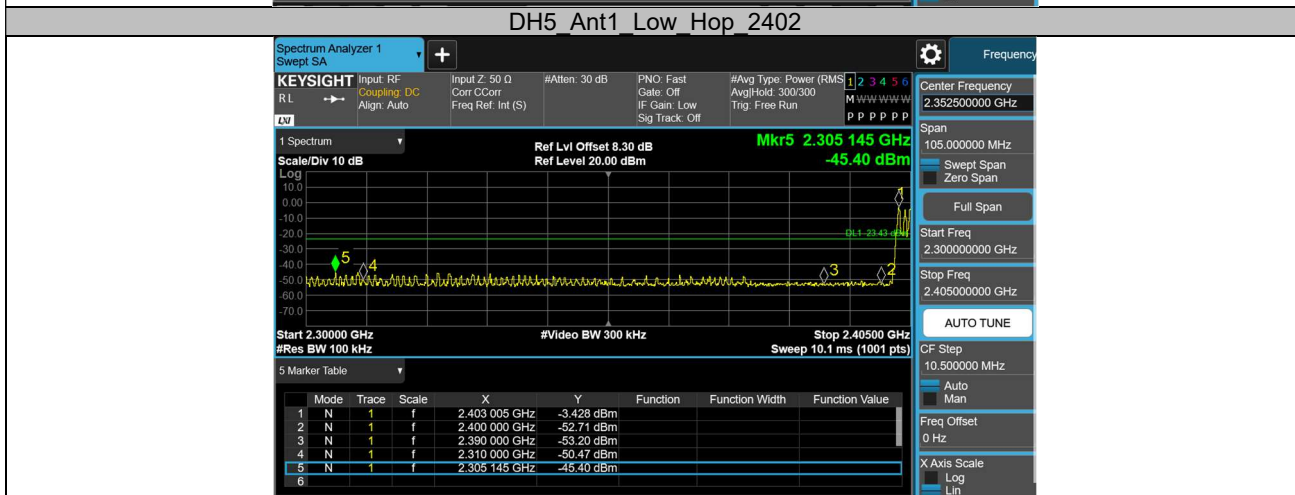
DH5_Ant1_Low_Hop_2402

Spectrum Analyzer 1
Swept SA

Frequency

KEYSIGHT Input: RF
Coupling: DC
Align: Auto
RL
LXI

Input Z: 50 Ω
Corr CCorr
Freq Ref: Int (S)

#Atten: 30 dB

PNO: Fast
Gate: Off
IF Gain: Low
Sig Track: Off

#Avg Type: Power (RMS)
Avg|Hold: 300/300
Trig: Free Run

1 2 3 4 5 6
M WWWWW
P P P P P P

1 Spectrum

Scale/Div 10 dB

Ref Lvl Offset 8.30 dB
Ref Level 20.00 dBm

Mkr5 2.305 145 GHz
-45.40 dBm

Log
10.0
0.00
-10.0
-20.0
-30.0
-40.0
-50.0
-60.0
-70.0

DL1 -23.43 dBm

5 4 3 2 1

Start 2.30000 GHz
#Res BW 100 kHz

#Video BW 300 kHz

Stop 2.40500 GHz
Sweep 10.1 ms (1001 pts)

5 Marker Table

| | Mode | Trace | Scale | X | Y | Function | Function Width | Function Value |
|---|---|---|---|---|---|---|---|---|
| 1 | N | 1 | f | 2.403 005 GHz | -3.428 dBm | | | |
| 2 | N | 1 | f | 2.400 000 GHz | -52.71 dBm | | | |
| 3 | N | 1 | f | 2.390 000 GHz | -53.20 dBm | | | |
| 4 | N | 1 | f | 2.310 000 GHz | -50.47 dBm | | | |
| 5 | N | 1 | f | 2.305 145 GHz | -45.40 dBm | | | |
| 6 | | | | | | | | |

Center Frequency
2.352500000 GHz
Span
105.000000 MHz
Swept Span
Zero Span
Full Span
Start Freq
2.300000000 GHz
Stop Freq
2.405000000 GHz
AUTO TUNE
CF Step
10.500000 MHz
Auto
Man
Freq Offset
0 Hz
X Axis Scale
Log
Lin